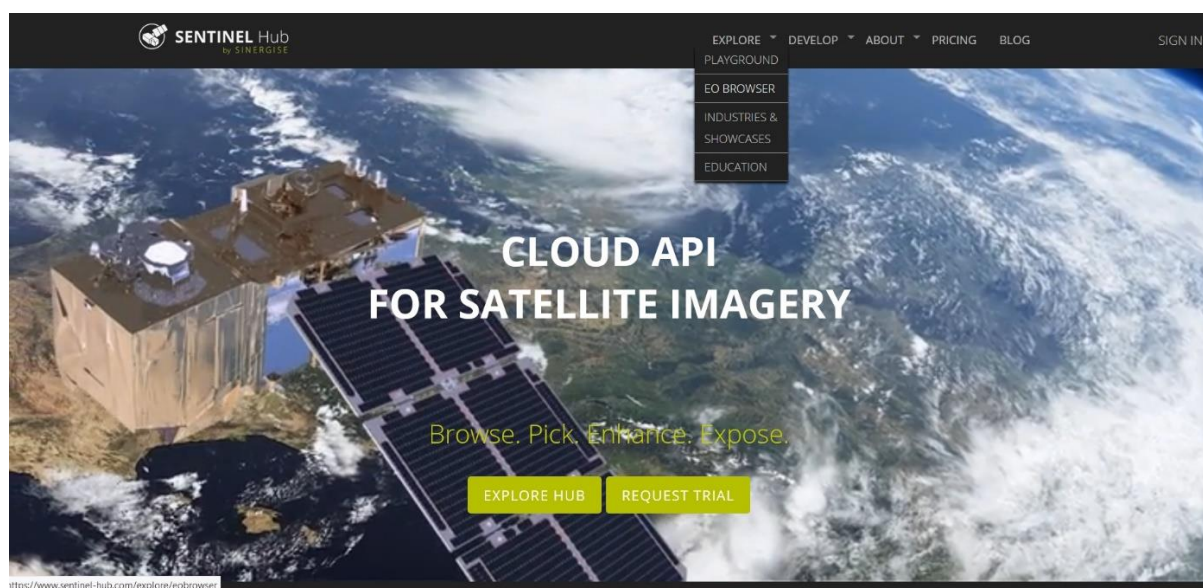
SENTINEL Hub
by SINERGISE

EXPLORE DEVELOP ABOUT PRICING BLOG SIGN IN

PLAYGROUND
EO BROWSER
INDUSTRIES & SHOWCASES
EDUCATION

CLOUD API
FOR SATELLITE IMAGERY

Browse. Pick. Enhance. Expose.

EXPLORE HUB
REQUEST TRIAL

ttps://www.sentinel-hub.com/explore/eobrowser